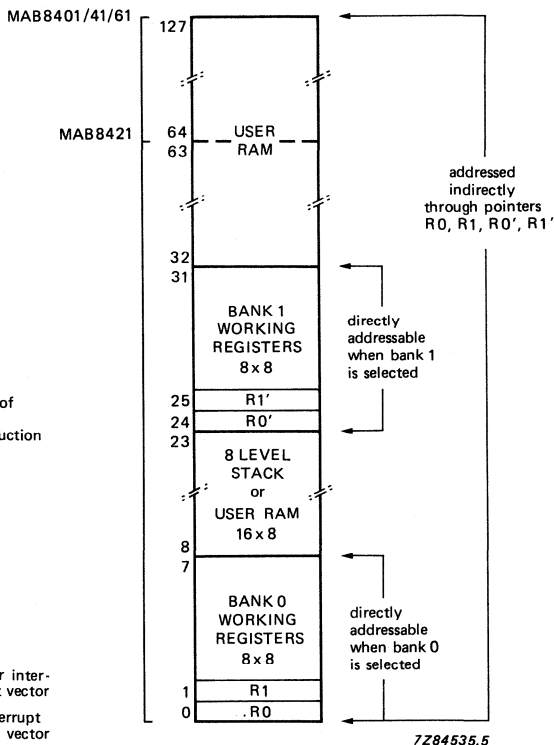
MAB8401/41/61
127

MAB8421
64
63
USER
RAM

addressed indirectly through pointers R0, R1, R0', R1'

32
31
BANK 1
WORKING
REGISTERS
8 x 8

directly addressable when bank 1 is selected

25
R1'
24
R0'
23
8 LEVEL
STACK
or
USER RAM
16 x 8

8
7
BANK 0
WORKING
REGISTERS
8 x 8

directly addressable when bank 0 is selected

1
R1
0
R0

of

uction

r inter-
vector

errupt
vector

7Z84535.5